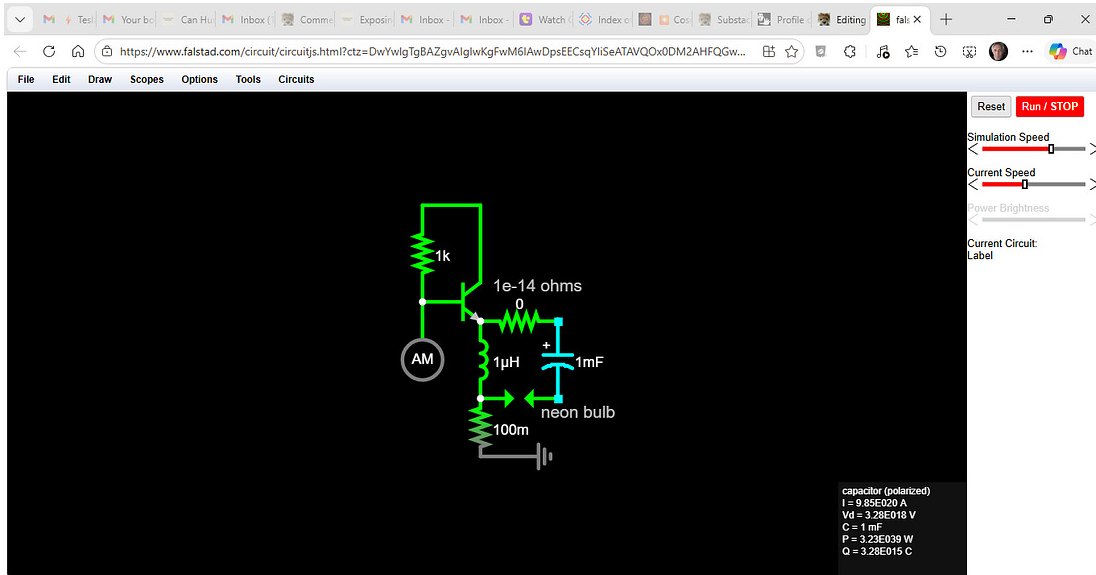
Tesl | Your bo | Can Hu | Inbox ( | Comme | Exposin | Inbox - | Inbox - | Watch ( | Index o | Cos | Substa | Profile | Editing | fals

https://www.falstad.com/circuit/circuitjs.html?ctz=DwYwlgTgBAZgvAlgIwKgFwM6IAwDpsEECsqYIiSeATAVQOx0DM2AHFQGw...

Chat

File Edit Draw Scopes Options Tools Circuits

Reset
Run / STOP
Simulation Speed
Current Speed
Power Brightness
Current Circuit:
Label

1k
1e-14 ohms
0
AM
1μH
+
1mF
neon bulb
100m

capacitor (polarized)
I = 9.85E020 A
Vd = 3.28E018 V
C = 1 mF
P = 3.23E039 W
Q = 3.28E015 C